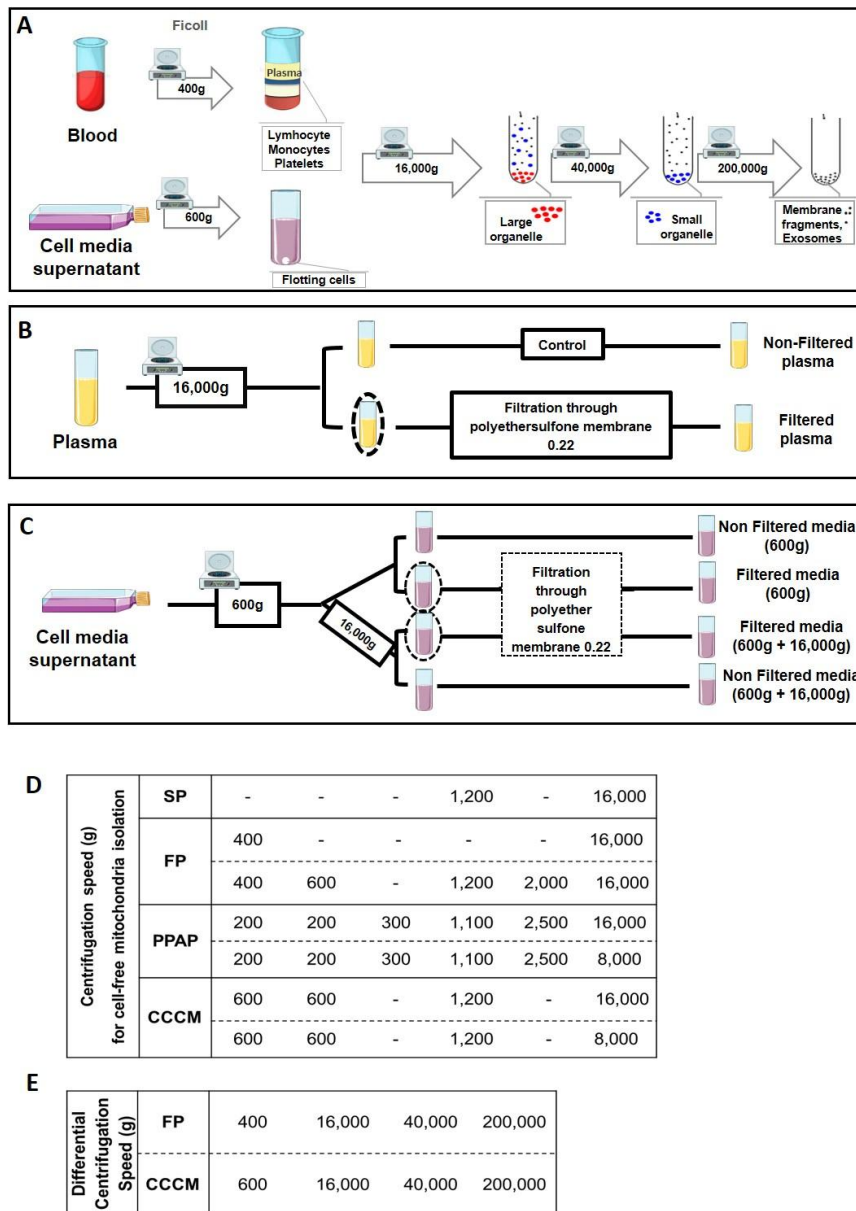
A

Ficoll

400g

Plasma

Blood

Lymhocyte Monocytes Platelets

16,000g

40,000g

200,000g

600g

Cell media supernatant

Flotting cells

Large organelle

Small organelle

Membrane fragments, Exosomes

B

16,000g

Plasma

Control

Non-Filtered plasma

Filtration through polyethersulfone membrane 0.22

Filtered plasma

C

600g

16,000g

Cell media supernatant

Filtration through polyether sulfone membrane 0.22

Non Filtered media (600g)

Filtered media (600g)

Filtered media (600g + 16,000g)

Non Filtered media (600g + 16,000g)

D

| Centrifugation speed (g) for cell-free mitochondria isolation | | | | | | | |
|---|---|---|---|---|---|---|---|
| | SP | - | - | - | 1,200 | - | 16,000 |
| | FP | 400 | - | - | - | - | 16,000 |
| | FP | 400 | 600 | - | 1,200 | 2,000 | 16,000 |
| | PPAP | 200 | 200 | 300 | 1,100 | 2,500 | 16,000 |
| | PPAP | 200 | 200 | 300 | 1,100 | 2,500 | 8,000 |
| | CCCM | 600 | 600 | - | 1,200 | - | 16,000 |
| | CCCM | 600 | 600 | - | 1,200 | - | 8,000 |

E

| Differential Centrifugation Speed (g) | | | | | |
|---|---|---|---|---|---|
| | FP | 400 | 16,000 | 40,000 | 200,000 |
| | CCCM | 600 | 16,000 | 40,000 | 200,000 |